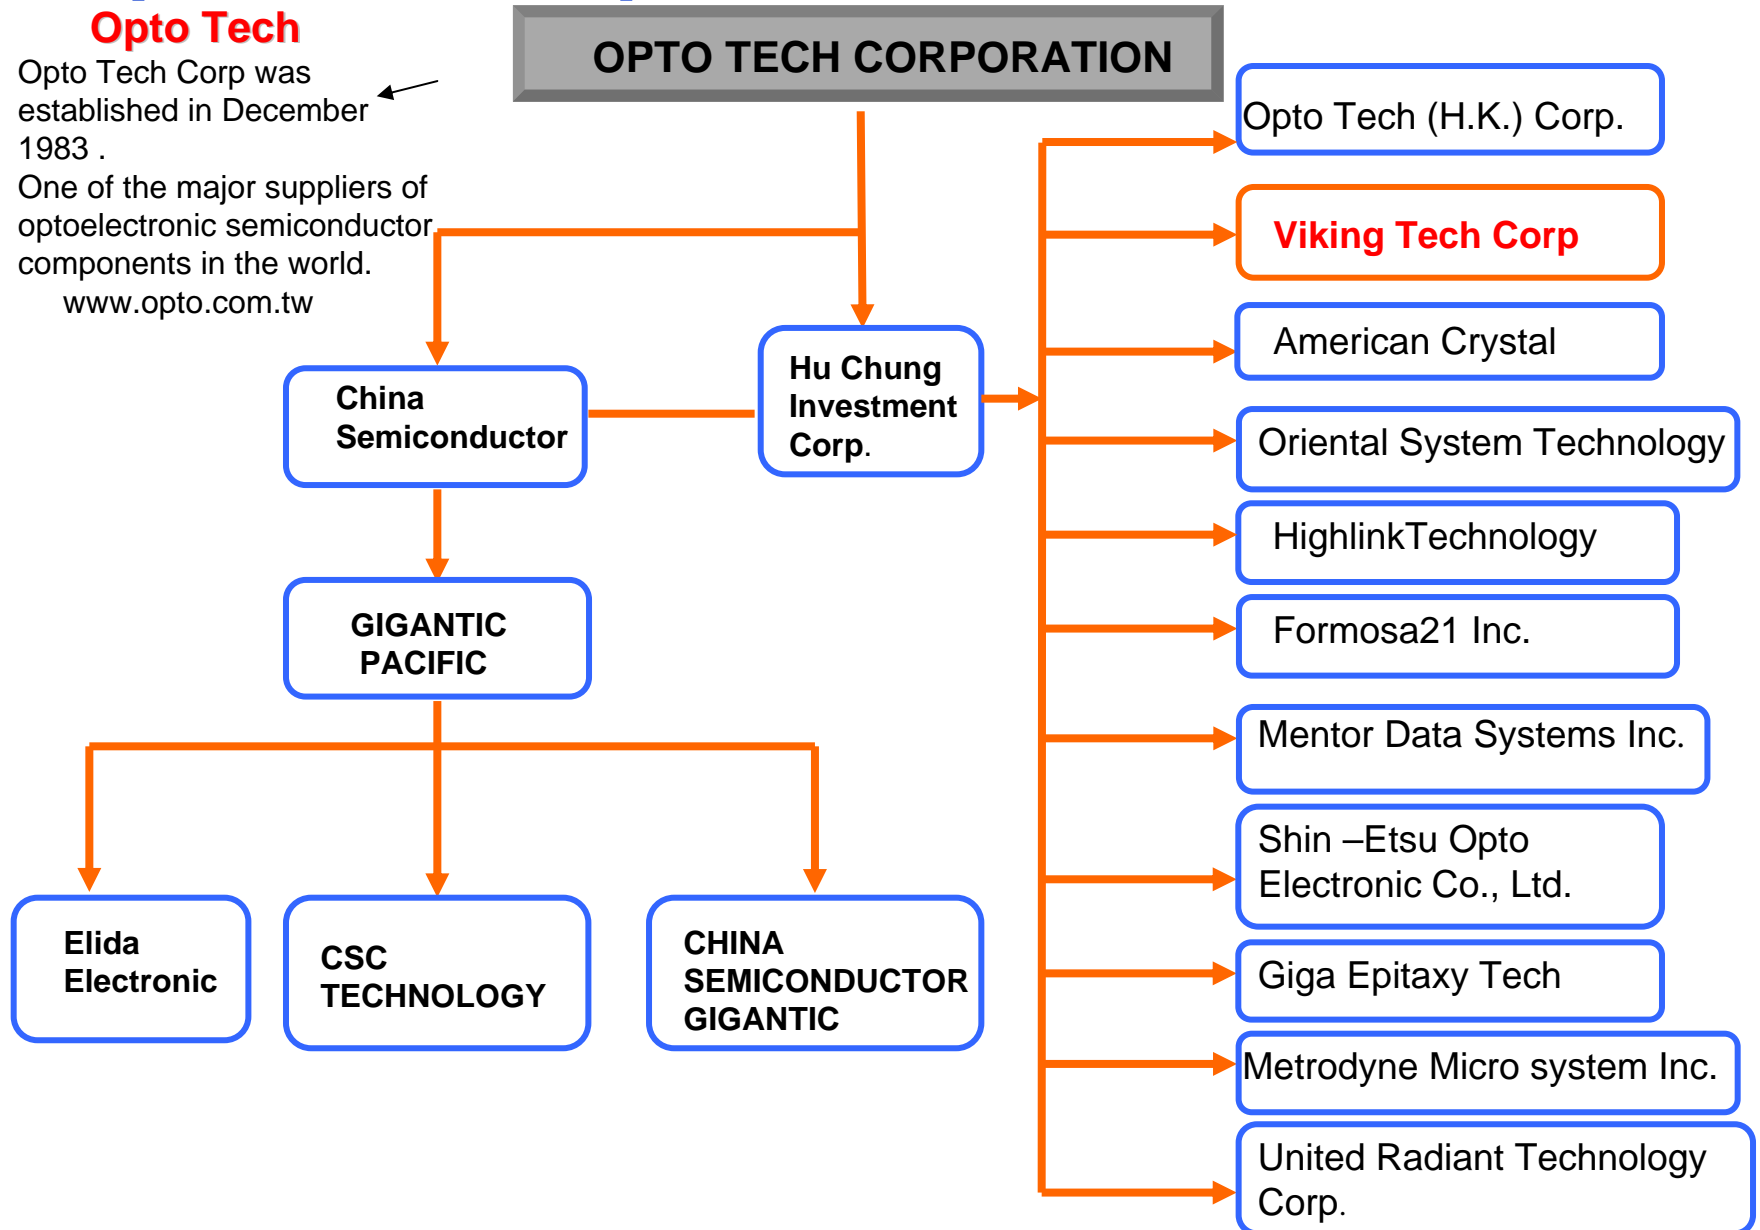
Opto Tech

Opto Tech Corp was established in December 1983 .
One of the major suppliers of optoelectronic semiconductor components in the world.
www.opto.com.tw

OPTO TECH CORPORATION

China Semiconductor

Hu Chung Investment Corp.

GIGANTIC PACIFIC

Elida Electronic

CSC TECHNOLOGY

CHINA SEMICONDUCTOR GIGANTIC

Opto Tech (H.K.) Corp.

Viking Tech Corp

American Crystal

Oriental System Technology

HighlinkTechnology

Formosa21 Inc.

Mentor Data Systems Inc.

Shin –Etsu Opto Electronic Co., Ltd.

Giga Epitaxy Tech

Metrodyne Micro system Inc.

United Radiant Technology Corp.